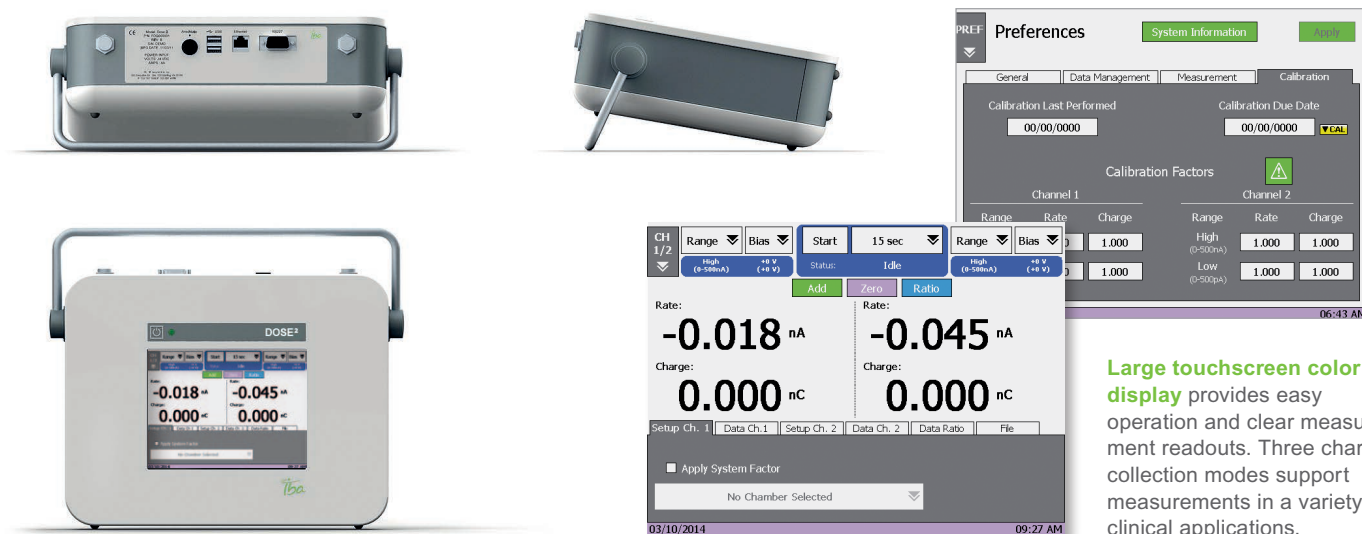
PREF

Preferences

System Information

Apply

General | Data Management | Measurement | Calibration

Calibration Last Performed

00/00/0000

Calibration Due Date

00/00/0000

CAL

Calibration Factors

Channel 1

Channel 2

Range Rate Charge

Range Rate Charge

High (0-500nA) 1.000 1.000

Low (0-500pA) 1.000 1.000

06:43 AM

CH 1/2

Range

Bias

Start

15 sec

Range

Bias

High (0-500nA)

+0 V (+0 V)

Status:

Idle

High (0-500nA)

+0 V (+0 V)

Add

Zero

Ratio

Rate:

-0.018 nA

Rate:

-0.045 nA

Charge:

0.000 nC

Charge:

0.000 nC

Setup Ch. 1 | Data Ch.1 | Setup Ch. 2 | Data Ch. 2 | Data Ratio | File

Apply System Factor

No Chamber Selected

03/10/2014

09:27 AM

DOSE²

-0.018 nA

-0.045 nA

0.000 nC

0.000 nC

Large touchscreen color display provides easy operation and clear measu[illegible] ment readouts. Three char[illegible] collection modes support measurements in a variety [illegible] clinical applications.